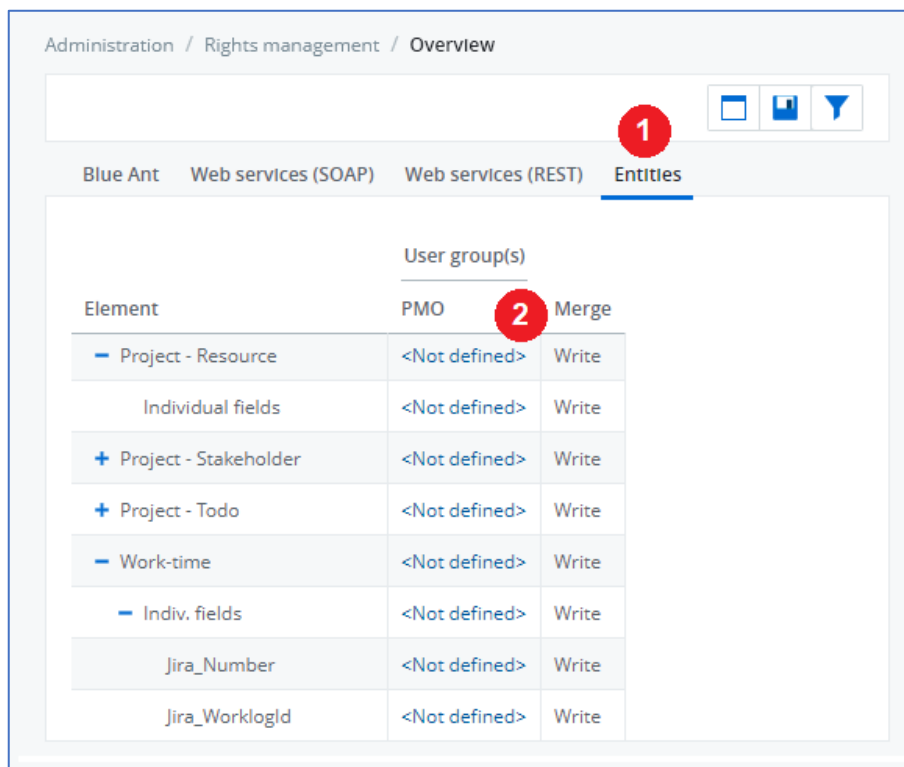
Administration / Rights management / Overview

1

Blue Ant Web services (SOAP) Web services (REST) Entities

|  | User group(s) |  |
|---|---|---|
| Element | PMO | Merge |
| − Project - Resource | <Not defined> | Write |
| Individual fields | <Not defined> | Write |
| + Project - Stakeholder | <Not defined> | Write |
| + Project - Todo | <Not defined> | Write |
| − Work-time | <Not defined> | Write |
| − Indiv. fields | <Not defined> | Write |
| Jira_Number | <Not defined> | Write |
| Jira_WorklogId | <Not defined> | Write |

2